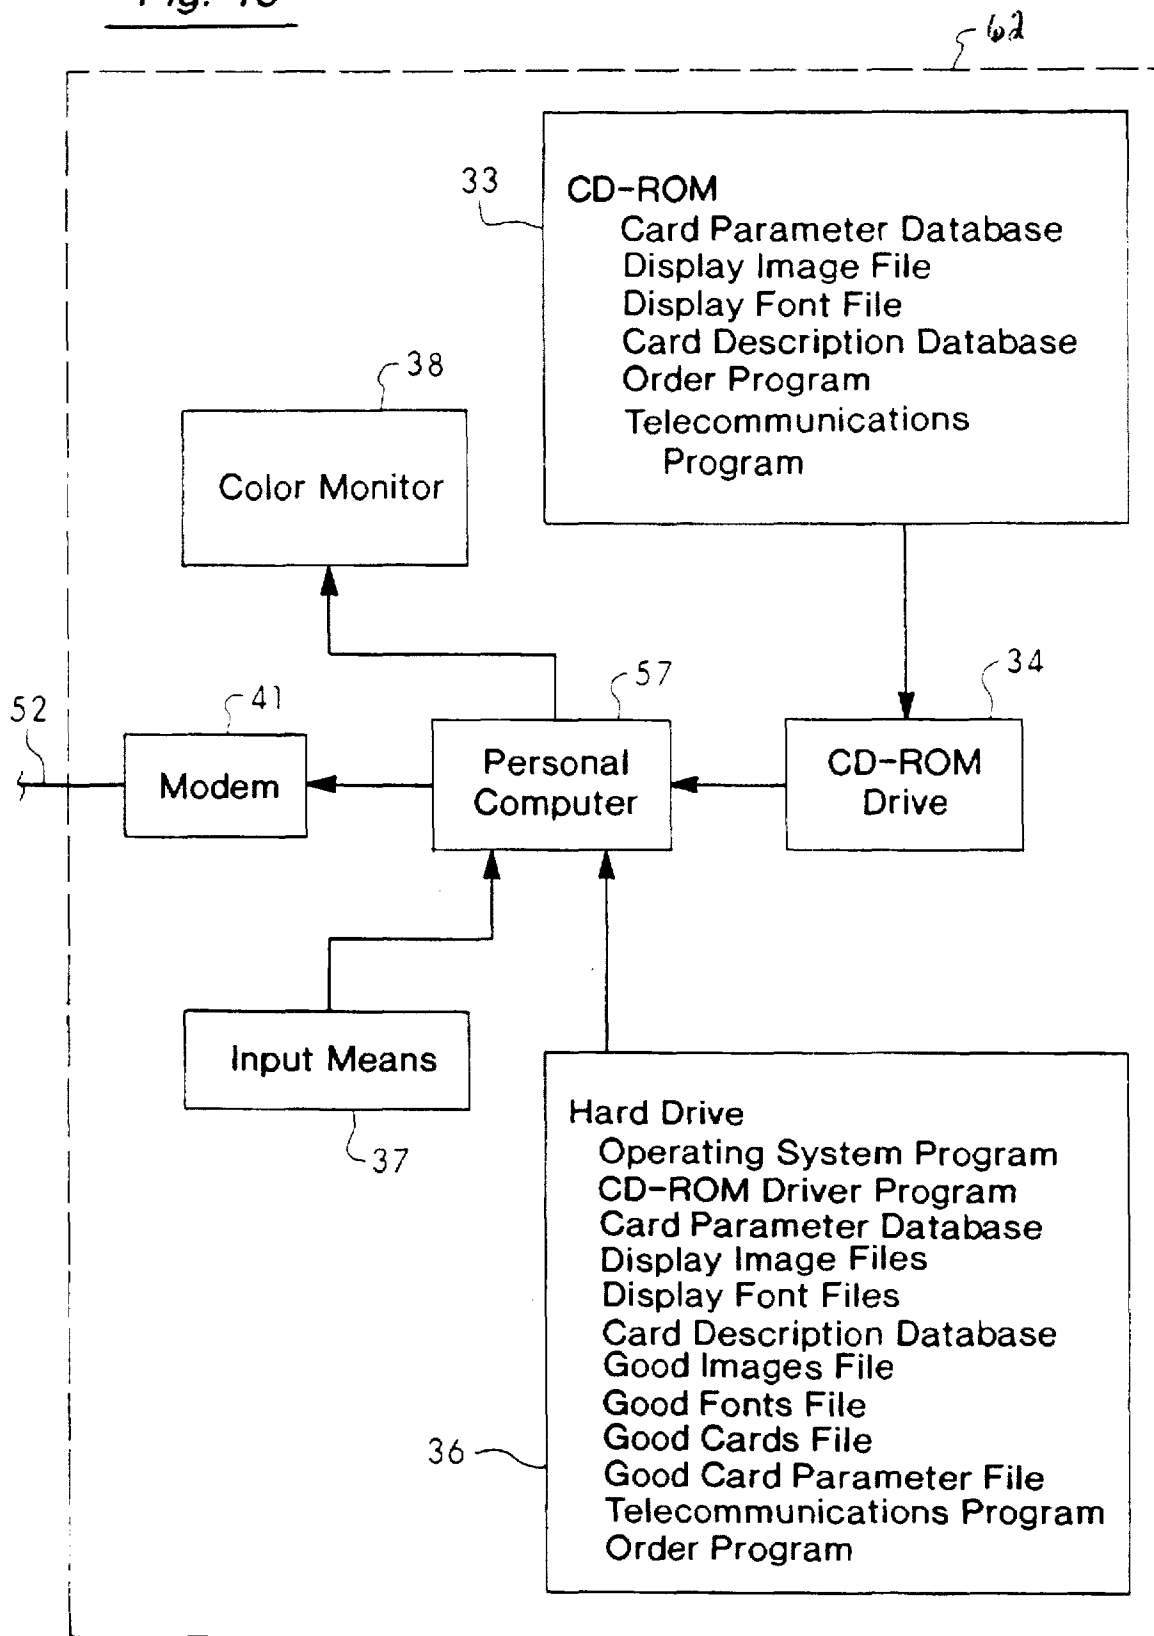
Fig. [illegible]

62

33

CD-ROM
Card Parameter Database
Display Image File
Display Font File
Card Description Database
Order Program
Telecommunications Program

38

Color Monitor

57

34

52

41

Modem

Personal Computer

CD-ROM Drive

Input Means

37

Hard Drive
Operating System Program
CD-ROM Driver Program
Card Parameter Database
Display Image Files
Display Font Files
Card Description Database
Good Images File
Good Fonts File
Good Cards File
Good Card Parameter File
Telecommunications Program
Order Program

36